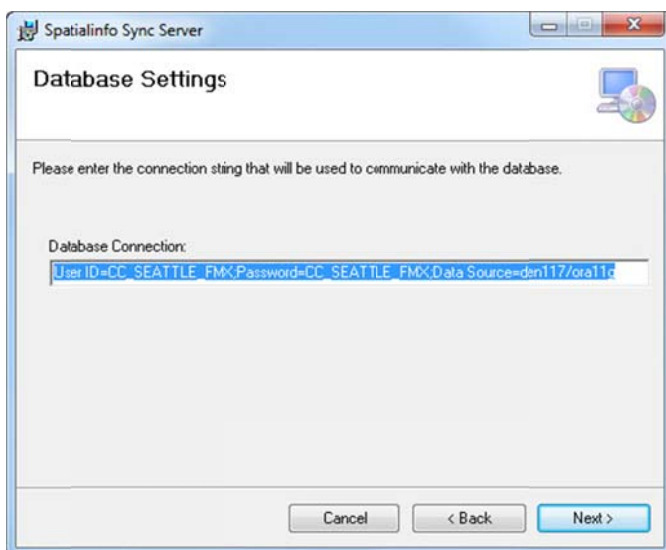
Spatialinfo Sync Server

Database Settings

Please enter the connection sting that will be used to communicate with the database.

Database Connection:

User ID=CC_SEATTLE_FMX;Password=CC_SEATTLE_FMX;Data Source=den117/ora11g

Cancel

< Back

Next >